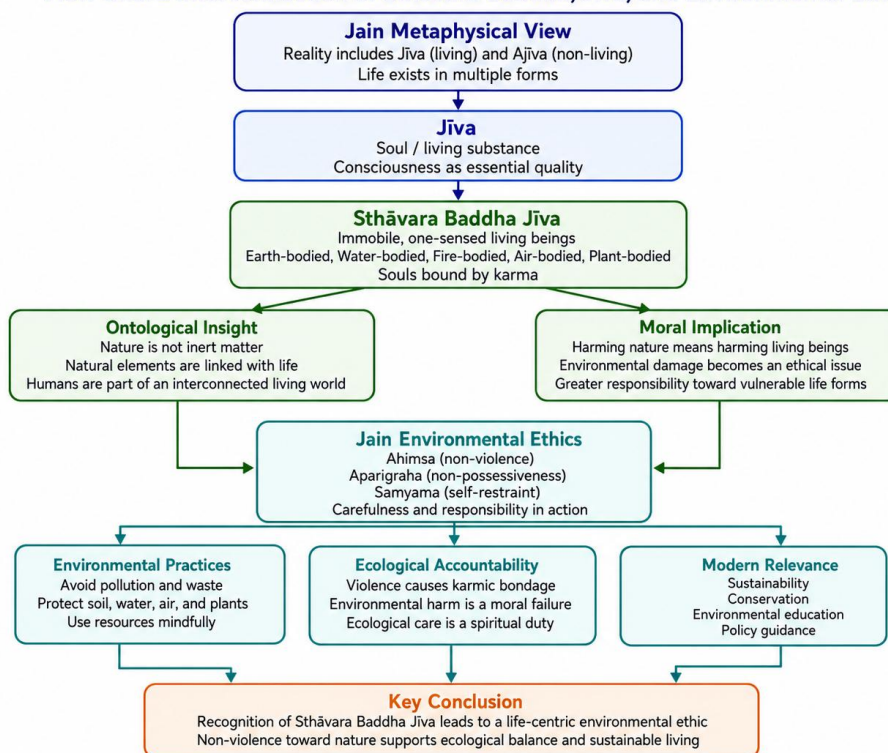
Jain Metaphysical View
Reality includes Jīva (living) and Ajīva (non-living)
Life exists in multiple forms

Jīva
Soul / living substance
Consciousness as essential quality

Sthāvara Baddha Jīva
Immobile, one-sensed living beings
Earth-bodied, Water-bodied, Fire-bodied, Air-bodied, Plant-bodied
Souls bound by karma

Ontological Insight
Nature is not inert matter
Natural elements are linked with life
Humans are part of an interconnected living world

Moral Implication
Harming nature means harming living beings
Environmental damage becomes an ethical issue
Greater responsibility toward vulnerable life forms

Jain Environmental Ethics
Ahimsa (non-violence)
Aparigraha (non-possessiveness)
Samyama (self-restraint)
Carefulness and responsibility in action

Environmental Practices
Avoid pollution and waste
Protect soil, water, air, and plants
Use resources mindfully

Ecological Accountability
Violence causes karmic bondage
Environmental harm is a moral failure
Ecological care is a spiritual duty

Modern Relevance
Sustainability
Conservation
Environmental education
Policy guidance

Key Conclusion
Recognition of Sthāvara Baddha Jīva leads to a life-centric environmental ethic
Non-violence toward nature supports ecological balance and sustainable living